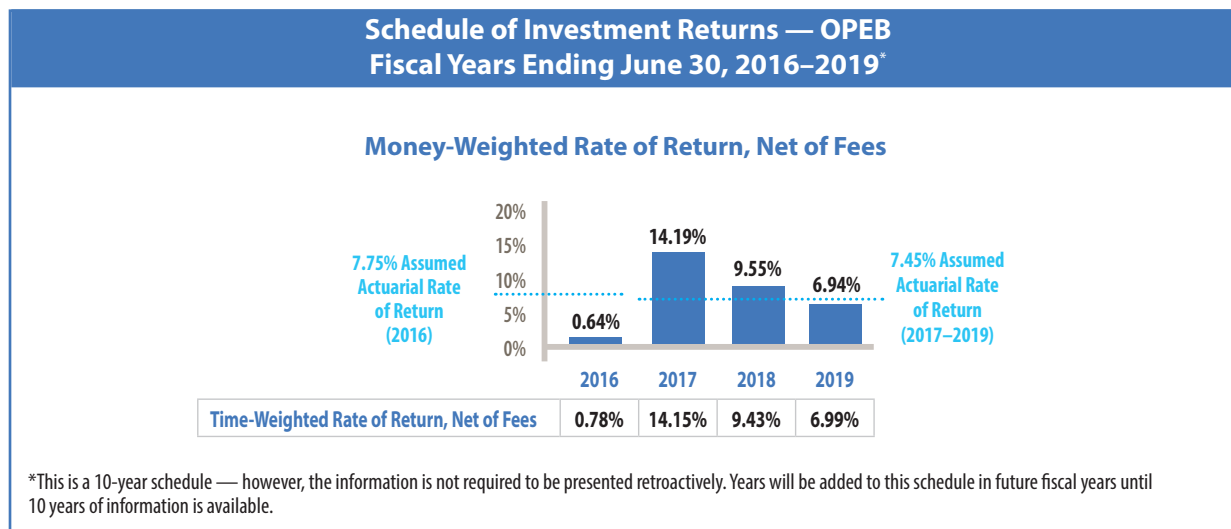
Schedule of Investment Returns — OPEB
Fiscal Years Ending June 30, 2016–2019*

Money-Weighted Rate of Return, Net of Fees

7.75% Assumed Actuarial Rate of Return (2016)

20%
15%
10%
5%
0%

0.64%
14.19%
9.55%
6.94%

7.45% Assumed Actuarial Rate of Return (2017–2019)

2016
2017
2018
2019

| Time-Weighted Rate of Return, Net of Fees | 0.78% | 14.15% | 9.43% | 6.99% |
|---|---|---|---|---|

*This is a 10-year schedule — however, the information is not required to be presented retroactively. Years will be added to this schedule in future fiscal years until 10 years of information is available.